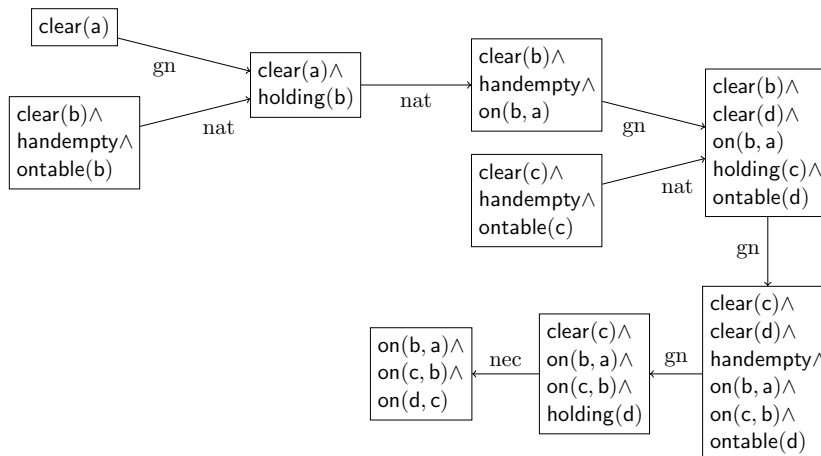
clear(a)

gn

clear(b) ∧ handempty ∧ ontable(b)

nat

clear(a) ∧ holding(b)

nat

clear(b) ∧ handempty ∧ on(b, a)

gn

clear(c) ∧ handempty ∧ ontable(c)

nat

clear(b) ∧ clear(d) ∧ on(b, a) holding(c) ∧ ontable(d)

gn

clear(c) ∧ clear(d) ∧ handempty ∧ on(b, a) ∧ on(c, b) ∧ ontable(d)

gn

clear(c) ∧ on(b, a) ∧ on(c, b) ∧ holding(d)

nec

on(b, a) ∧ on(c, b) ∧ on(d, c)